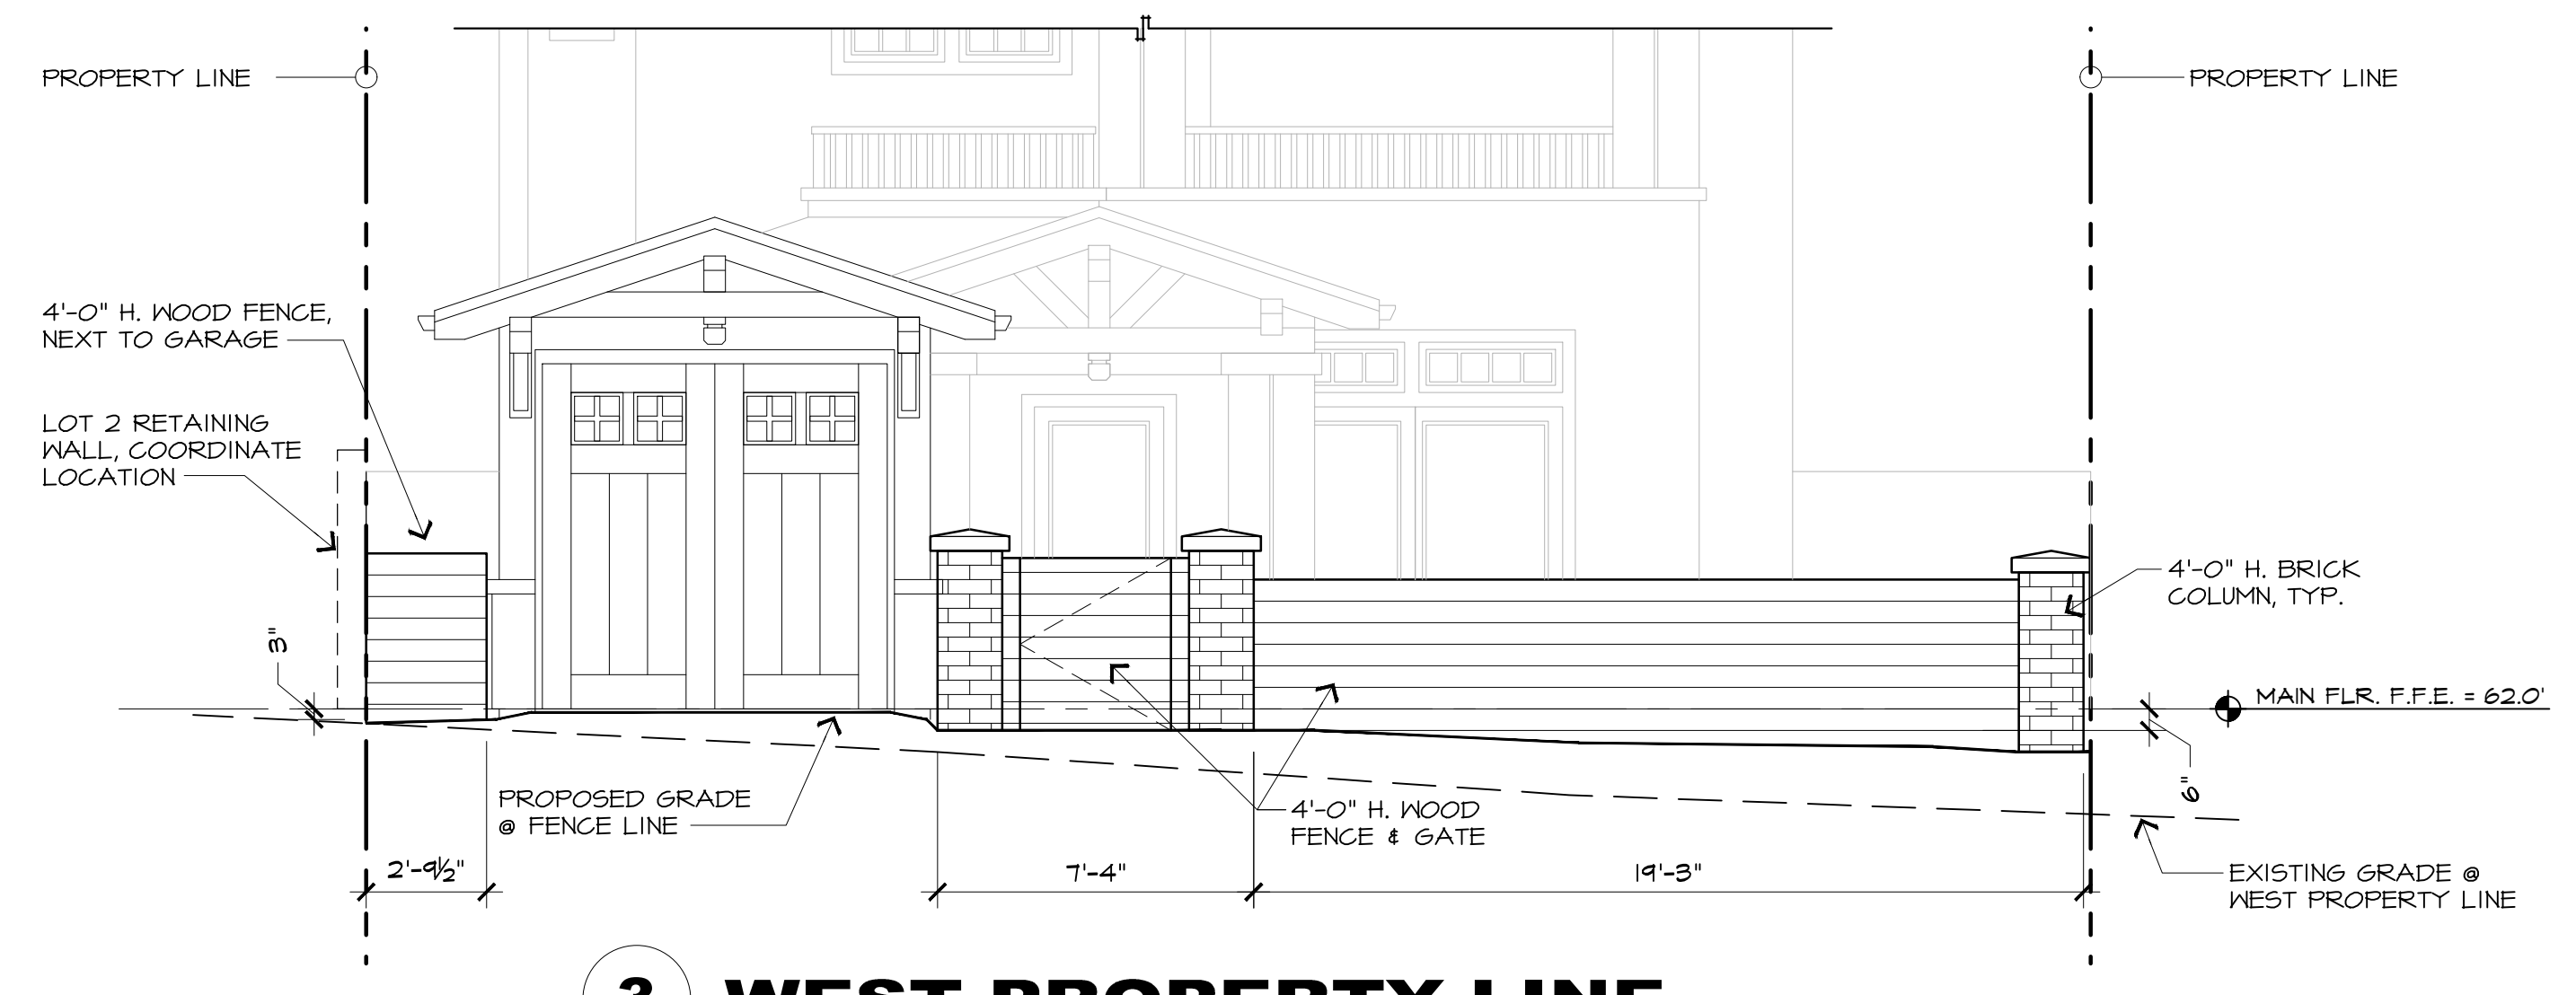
PROPERTY LINE

PROPERTY LINE

4'-0" H. WOOD FENCE, NEXT TO GARAGE

LOT 2 RETAINING WALL, COORDINATE LOCATION

4'-0" H. BRICK COLUMN, TYP.

3"

MAIN FLR. F.F.E. = 62.0'

6"

PROPOSED GRADE @ FENCE LINE

4'-0" H. WOOD FENCE & GATE

EXISTING GRADE @ WEST PROPERTY LINE

2'-9½"

7'-4"

19'-3"

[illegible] WEST PROPERTY LINE